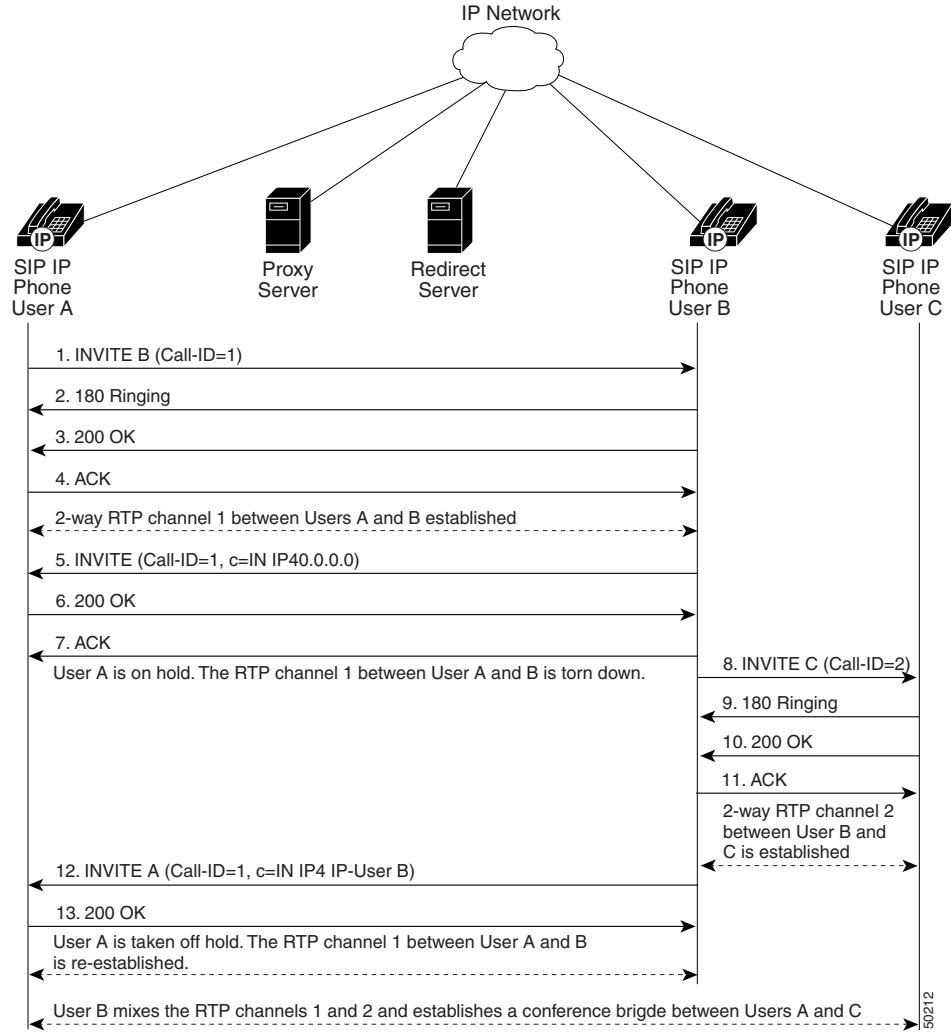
IP Network

IP
SIP IP Phone User A

Proxy Server

Redirect Server

IP
SIP IP Phone User B

IP
SIP IP Phone User C

1. INVITE B (Call-ID=1)

2. 180 Ringing

3. 200 OK

4. ACK

2-way RTP channel 1 between Users A and B established

5. INVITE (Call-ID=1, c=IN IP40.0.0.0)

6. 200 OK

7. ACK

User A is on hold. The RTP channel 1 between User A and B is torn down.

8. INVITE C (Call-ID=2)

9. 180 Ringing

10. 200 OK

11. ACK

2-way RTP channel 2 between User B and C is established

12. INVITE A (Call-ID=1, c=IN IP4 IP-User B)

13. 200 OK

User A is taken off hold. The RTP channel 1 between User A and B is re-established.

User B mixes the RTP channels 1 and 2 and establishes a conference brigde between Users A and C

50212